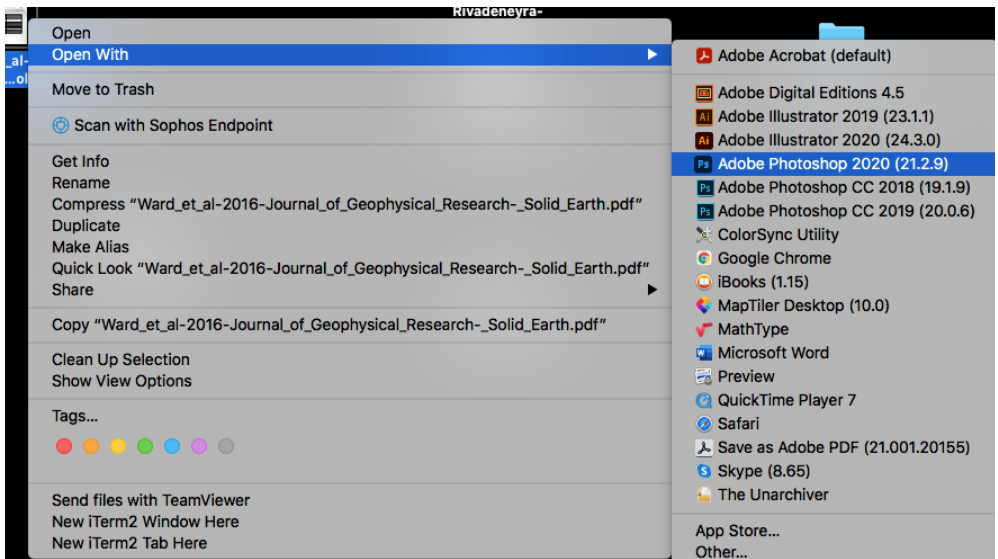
Rivadeneyra-
_al-
...ol

Open
Open With

Move to Trash

Scan with Sophos Endpoint

Get Info
Rename
Compress "Ward_et_al-2016-Journal_of_Geophysical_Research-_Solid_Earth.pdf"
Duplicate
Make Alias
Quick Look "Ward_et_al-2016-Journal_of_Geophysical_Research-_Solid_Earth.pdf"
Share

Copy "Ward_et_al-2016-Journal_of_Geophysical_Research-_Solid_Earth.pdf"

Clean Up Selection
Show View Options

Tags...

Send files with TeamViewer
New iTerm2 Window Here
New iTerm2 Tab Here

Adobe Acrobat (default)

Adobe Digital Editions 4.5
Adobe Illustrator 2019 (23.1.1)
Adobe Illustrator 2020 (24.3.0)
Adobe Photoshop 2020 (21.2.9)
Adobe Photoshop CC 2018 (19.1.9)
Adobe Photoshop CC 2019 (20.0.6)
ColorSync Utility
Google Chrome
iBooks (1.15)
MapTiler Desktop (10.0)
MathType
Microsoft Word
Preview
QuickTime Player 7
Safari
Save as Adobe PDF (21.001.20155)
Skype (8.65)
The Unarchiver

App Store...
Other...